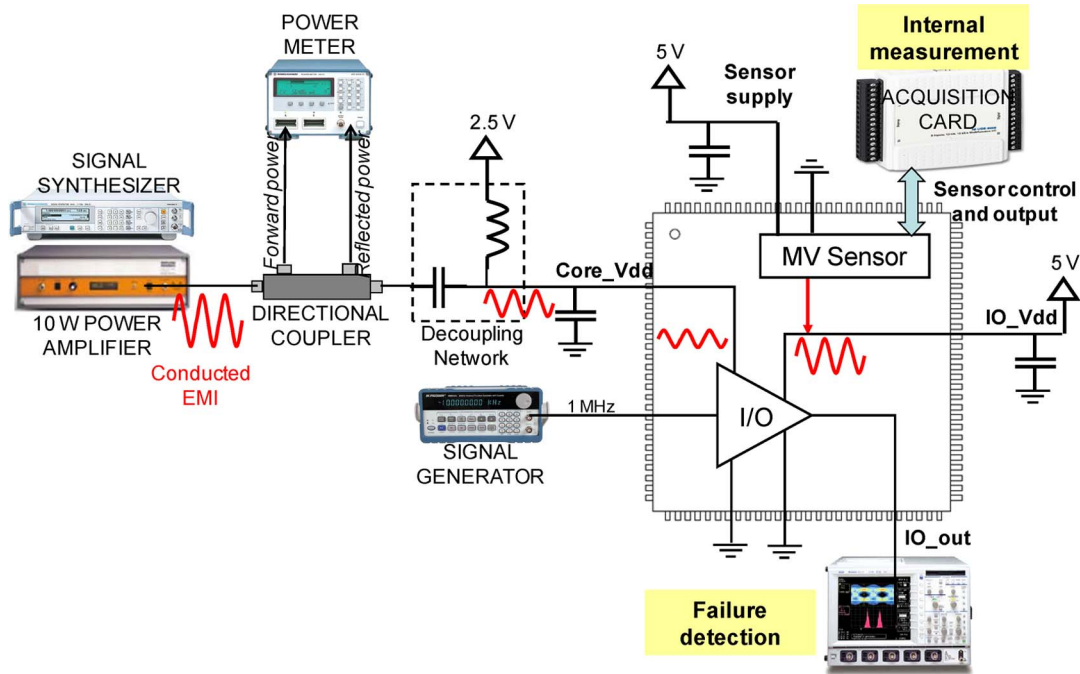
POWER METER

Internal measurement

5 V

Sensor supply

ACQUISITION CARD

2.5 V

SIGNAL SYNTHESIZER

Forward powe

eflected powe

Sensor control and output

MV Sensor

5 V

Core_Vdd

10 W POWER AMPLIFIER

DIRECTIONAL COUPLER

Decoupling Network

IO_Vdd

Conducted EMI

1 MHz

I/O

SIGNAL GENERATOR

IO_out

Failure detection